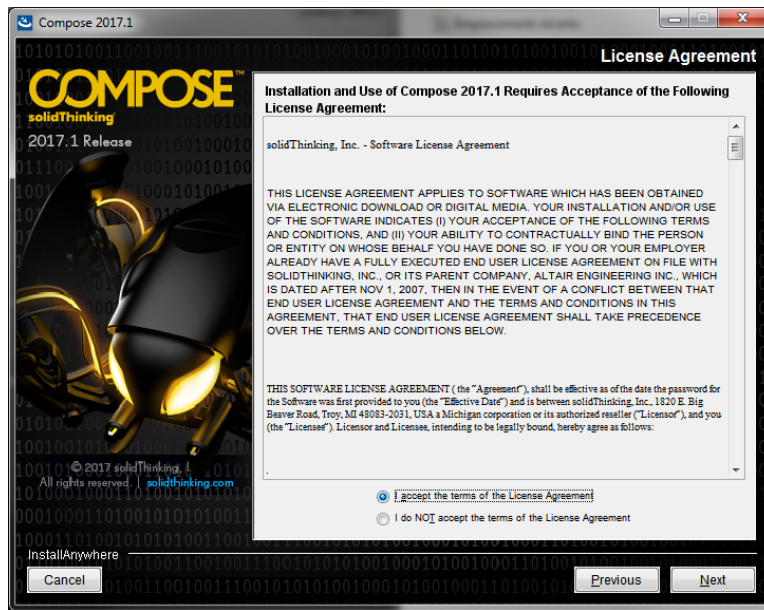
Compose 2017.1

License Agreement

COMPOSE™
solidThinking®
2017.1 Release

Installation and Use of Compose 2017.1 Requires Acceptance of the Following License Agreement:

solidThinking, Inc. - Software License Agreement

THIS LICENSE AGREEMENT APPLIES TO SOFTWARE WHICH HAS BEEN OBTAINED VIA ELECTRONIC DOWNLOAD OR DIGITAL MEDIA. YOUR INSTALLATION AND/OR USE OF THE SOFTWARE INDICATES (I) YOUR ACCEPTANCE OF THE FOLLOWING TERMS AND CONDITIONS, AND (II) YOUR ABILITY TO CONTRACTUALLY BIND THE PERSON OR ENTITY ON WHOSE BEHALF YOU HAVE DONE SO. IF YOU OR YOUR EMPLOYER ALREADY HAVE A FULLY EXECUTED END USER LICENSE AGREEMENT ON FILE WITH SOLIDTHINKING, INC., OR ITS PARENT COMPANY, ALTAIR ENGINEERING INC., WHICH IS DATED AFTER NOV 1, 2007, THEN IN THE EVENT OF A CONFLICT BETWEEN THAT END USER LICENSE AGREEMENT AND THE TERMS AND CONDITIONS IN THIS AGREEMENT, THAT END USER LICENSE AGREEMENT SHALL TAKE PRECEDENCE OVER THE TERMS AND CONDITIONS BELOW.

THIS SOFTWARE LICENSE AGREEMENT ( the "Agreement"), shall be effective as of the date the password for the Software was first provided to you (the "Effective Date") and is between solidThinking, Inc., 1820 E. Big Beaver Road, Troy, MI 48083-2031, USA a Michigan corporation or its authorized reseller ("Licensor"), and you (the "Licensee"). Licensor and Licensee, intending to be legally bound, hereby agree as follows:

© 2017 solidThinking, I
All rights reserved. | solidthinking.com

I accept the terms of the License Agreement
I do NOT accept the terms of the License Agreement

InstallAnywhere
Cancel
Previous
Next